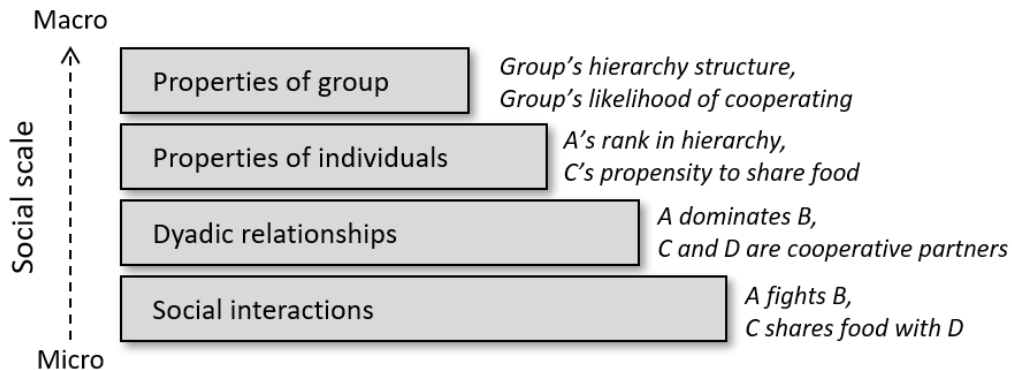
Macro

Social scale

Micro

Properties of group
Group's hierarchy structure, Group's likelihood of cooperating

Properties of individuals
A's rank in hierarchy, C's propensity to share food

Dyadic relationships
A dominates B, C and D are cooperative partners

Social interactions
A fights B, C shares food with D